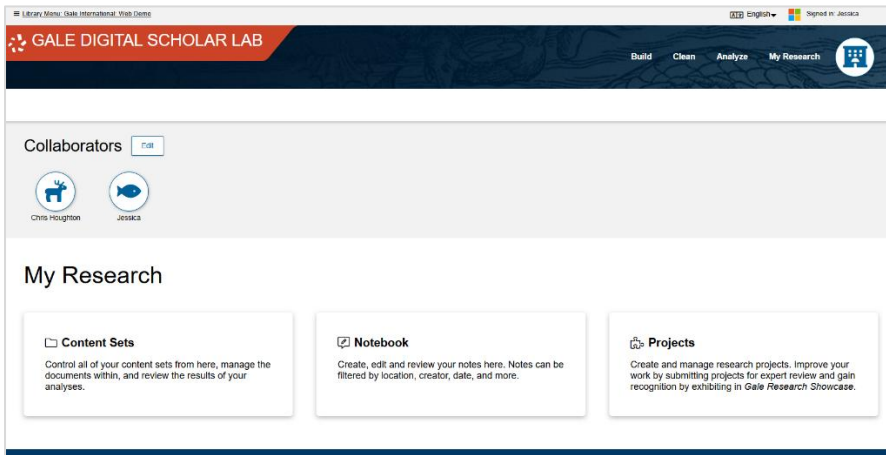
≡ Library Menu: Gale International: Web Demo

English

Signed in: Jessica

GALE DIGITAL SCHOLAR LAB

Build Clean Analyze My Research

Collaborators

Edit

Chris Houghton

Jessica

My Research

Content Sets

Control all of your content sets from here, manage the documents within, and review the results of your analyses.

Notebook

Create, edit and review your notes here. Notes can be filtered by location, creator, date, and more.

Projects

Create and manage research projects. Improve your work by submitting projects for expert review and gain recognition by exhibiting in *Gale Research Showcase*.